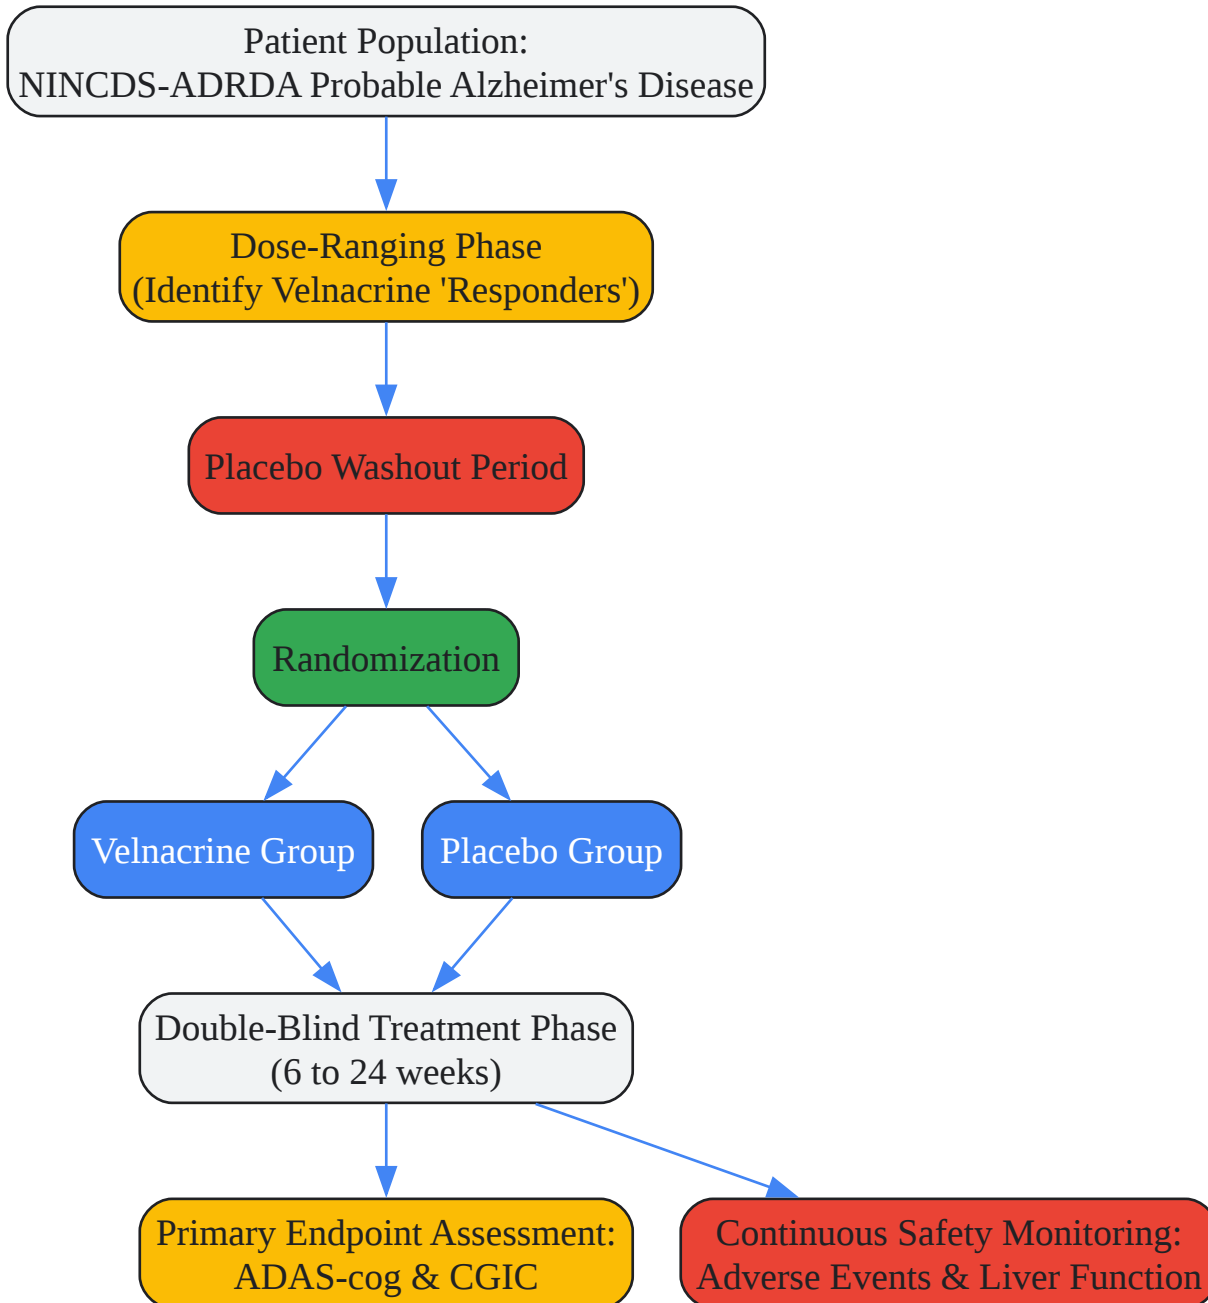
Patient Population:
NINCDS-ADRDA Probable Alzheimer's Disease

Dose-Ranging Phase
(Identify Velnacrine 'Responders')

Placebo Washout Period

Randomization

Velnacrine Group

Placebo Group

Double-Blind Treatment Phase
(6 to 24 weeks)

Primary Endpoint Assessment:
ADAS-cog & CGIC

Continuous Safety Monitoring:
Adverse Events & Liver Function